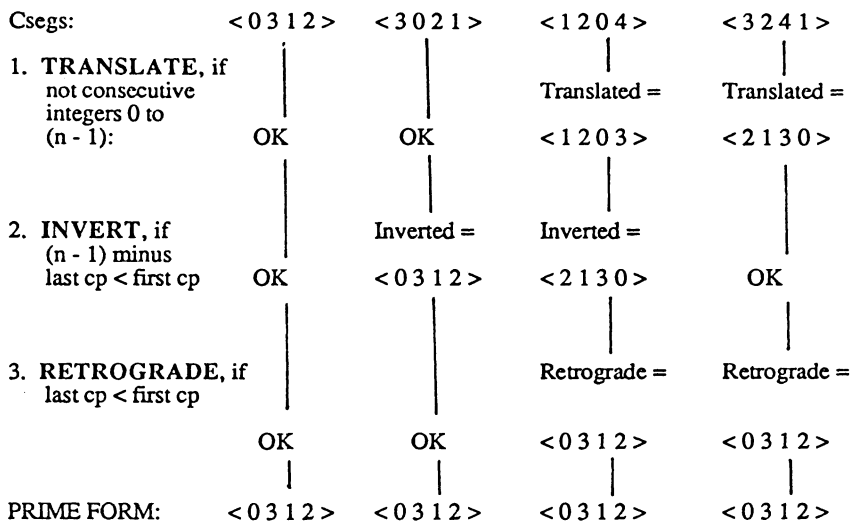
Csegs: < 0 3 1 2 > < 3 0 2 1 > < 1 2 0 4 > < 3 2 4 1 >

1. TRANSLATE, if not consecutive integers 0 to (n - 1):

OK OK Translated = < 1 2 0 3 > Translated = < 2 1 3 0 >

2. INVERT, if (n - 1) minus last cp < first cp

OK Inverted = < 0 3 1 2 > Inverted = < 2 1 3 0 > OK

3. RETROGRADE, if last cp < first cp

OK OK Retrograde = < 0 3 1 2 > Retrograde = < 0 3 1 2 >

PRIME FORM: < 0 3 1 2 > < 0 3 1 2 > < 0 3 1 2 > < 0 3 1 2 >